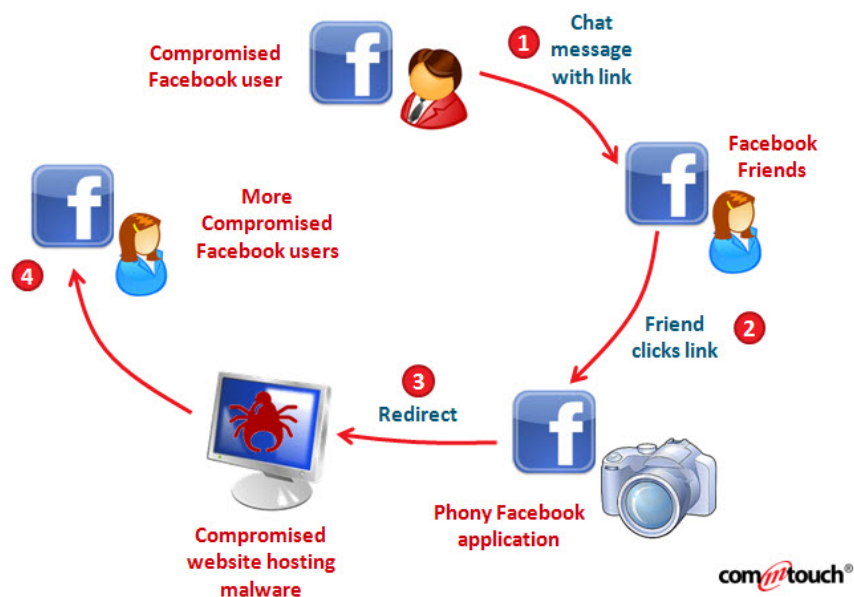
Compromised Facebook user

1 Chat message with link

Facebook Friends

More Compromised Facebook users

4

Friend clicks link 2

3 Redirect

Phony Facebook application

Compromised website hosting malware

commtouch®